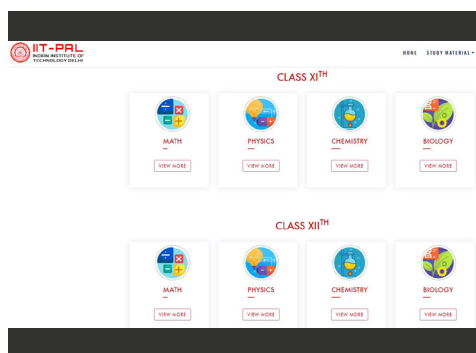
IIT-PAL
INDIAN INSTITUTE OF TECHNOLOGY DELHI

HOME STUDY MATERIAL

CLASS XI$^{TH}$

MATH
VIEW MORE

PHYSICS
VIEW MORE

CHEMISTRY
VIEW MORE

BIOLOGY
VIEW MORE

CLASS XII$^{TH}$

MATH
VIEW MORE

PHYSICS
VIEW MORE

CHEMISTRY
VIEW MORE

BIOLOGY
VIEW MORE